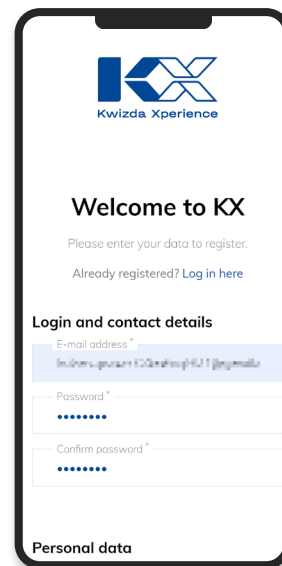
Kwizda Xperience

Welcome to KX

Please enter your data to register.

Already registered? Log in here

Login and contact details

E-mail address *

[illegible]

Password *

••••••••

Confirm password *

••••••••

Personal data